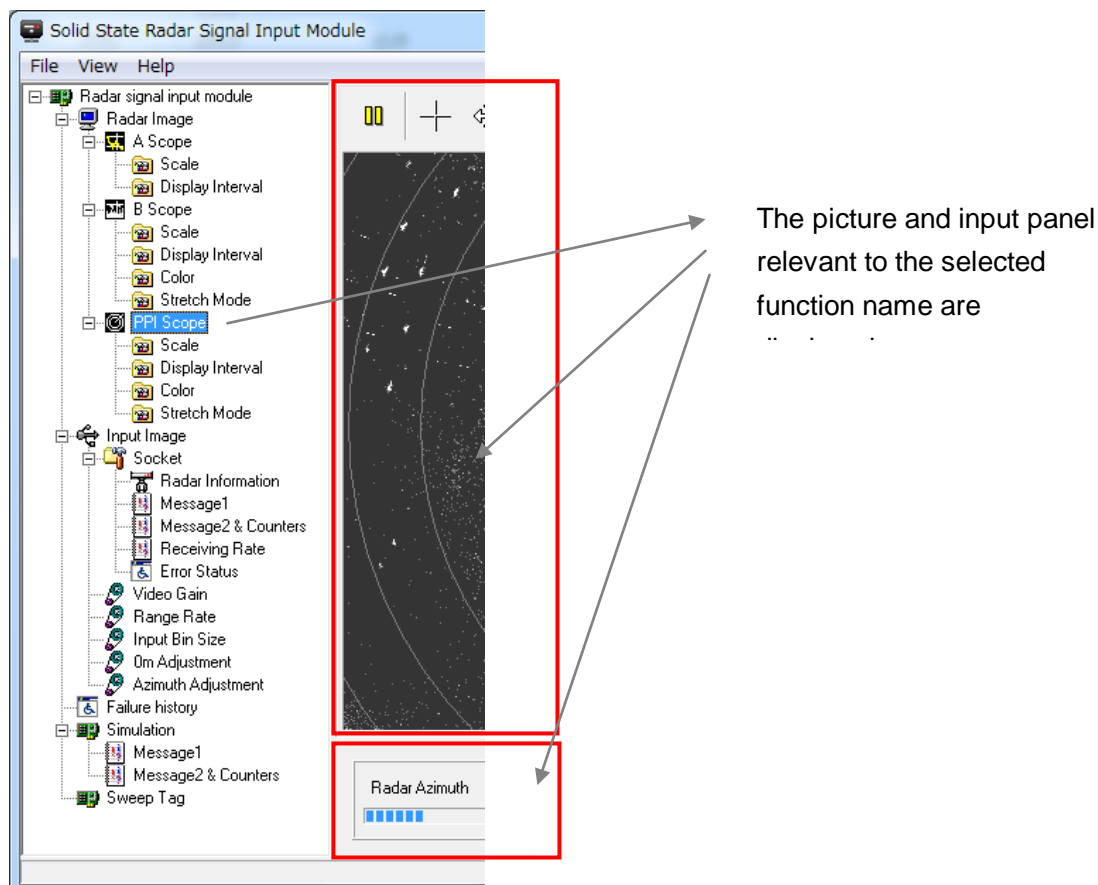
Solid State Radar Signal Input Module

File View Help

Radar signal input module
Radar Image
A Scope
Scale
Display Interval
B Scope
Scale
Display Interval
Color
Stretch Mode
PPI Scope
Scale
Display Interval
Color
Stretch Mode
Input Image
Socket
Radar Information
Message1
Message2 & Counters
Receiving Rate
Error Status
Video Gain
Range Rate
Input Bin Size
0m Adjustment
Azimuth Adjustment
Failure history
Simulation
Message1
Message2 & Counters
Sweep Tag

Radar Azimuth

The picture and input panel relevant to the selected function name are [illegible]